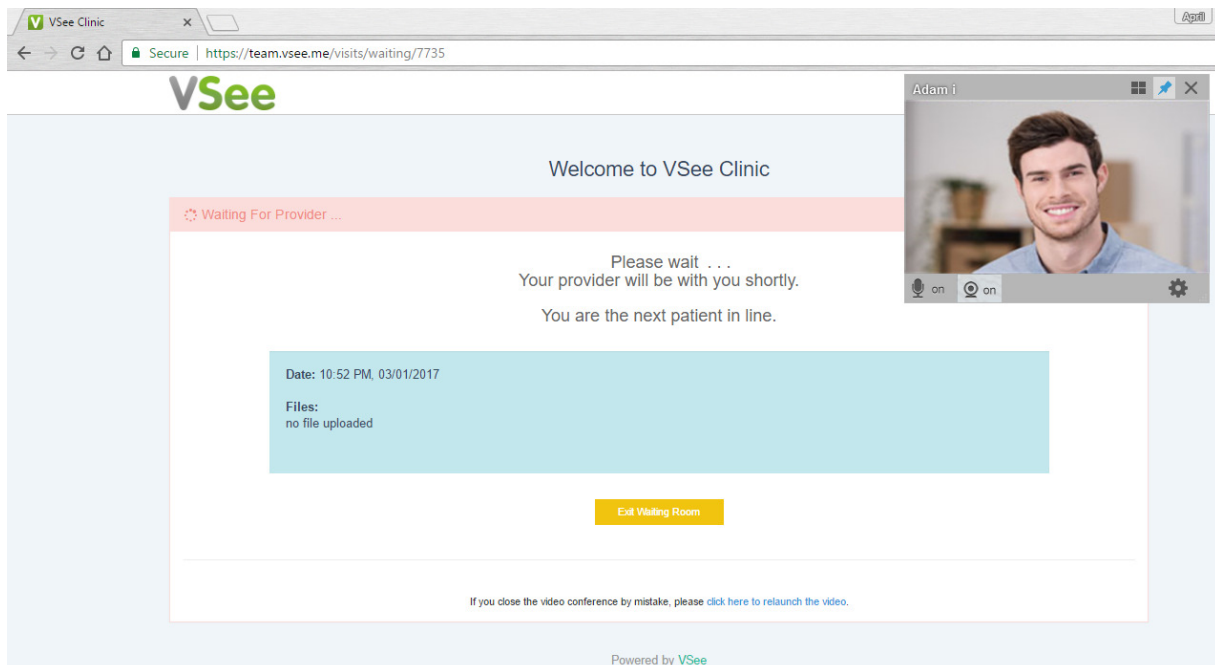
VSee Clinic ×

April

Secure | https://team.vsee.me/visits/waiting/7735

VSee

Adam i

on on

Welcome to VSee Clinic

Waiting For Provider ...

Please wait . . .
Your provider will be with you shortly.

You are the next patient in line.

Date: 10:52 PM, 03/01/2017

Files:
no file uploaded

Exit Waiting Room

If you close the video conference by mistake, please click here to relaunch the video.

Powered by VSee